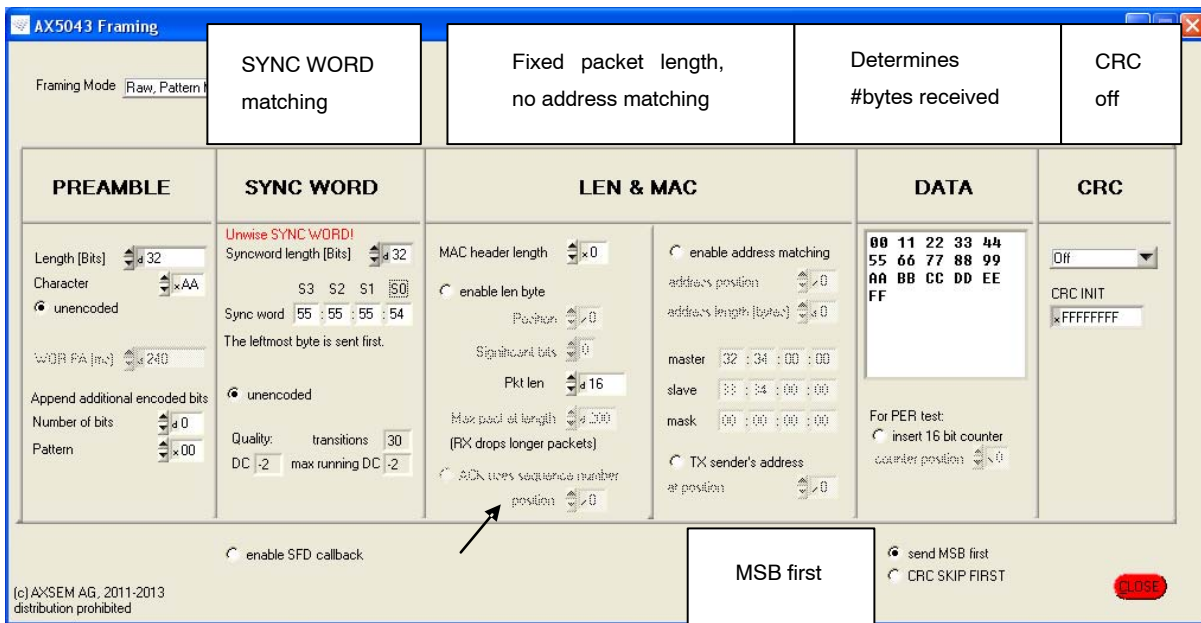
AX5043 Framing

Framing Mode Raw, Pattern M

SYNC WORD matching

Fixed packet length, no address matching

Determines #bytes received

CRC off

PREAMBLE

Length [Bits] d 32
Character x AA
unencoded

WOR PA [ms] d 240

Append additional encoded bits
Number of bits d 0
Pattern x 00

SYNC WORD

Unwise SYNC WORD!
Syncword length [Bits] d 32

S3 S2 S1 S0
Sync word 55 : 55 : 55 : 54
The leftmost byte is sent first.

unencoded

Quality: transitions 30
DC -2 max running DC -2

LEN & MAC

MAC header length x 0

enable len byte
Position x 0
Significant bits 0

Pkt len d 16

Max packet length d 200
(RX drops longer packets)

ACK uses sequence number
position x 0

enable address matching
address position x 0
address length [bytes] d 0

master 32 : 34 : 00 : 00
slave 33 : 34 : 00 : 00
mask 00 : 00 : 00 : 00

TX sender's address
at position x 0

DATA

00 11 22 33 44
55 66 77 88 99
AA BB CC DD EE
FF

For PER test:
insert 16 bit counter
counter position x 0

CRC

Off

CRC INIT
x FFFFFFFF

enable SFD callback

MSB first

send MSB first
CRC SKIP FIRST

CLOSE

(c) AXSEM AG, 2011-2013
distribution prohibited